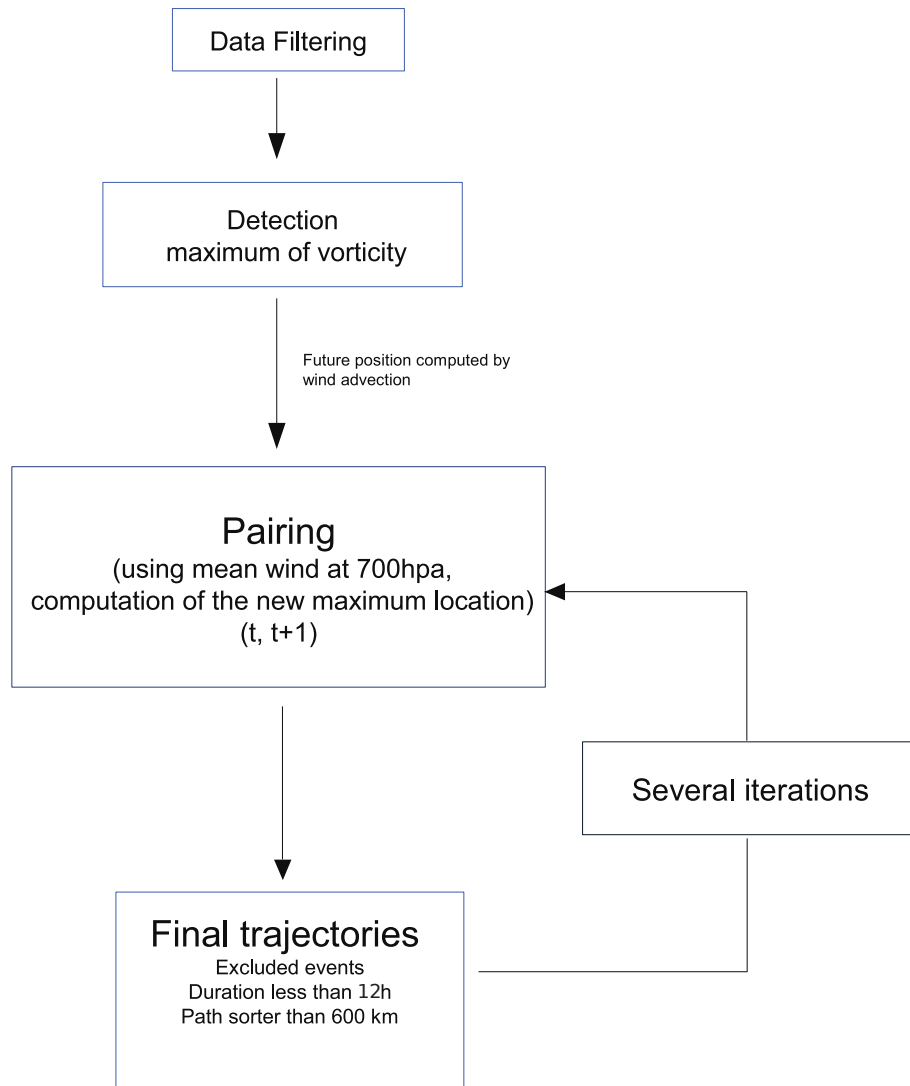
Data Filtering

Detection
maximum of vorticity

Future position computed by wind advection

Pairing
(using mean wind at 700hpa, computation of the new maximum location)
(t, t+1)

Several iterations

Final trajectories
Excluded events
Duration less than 12h
Path sorter than 600 km